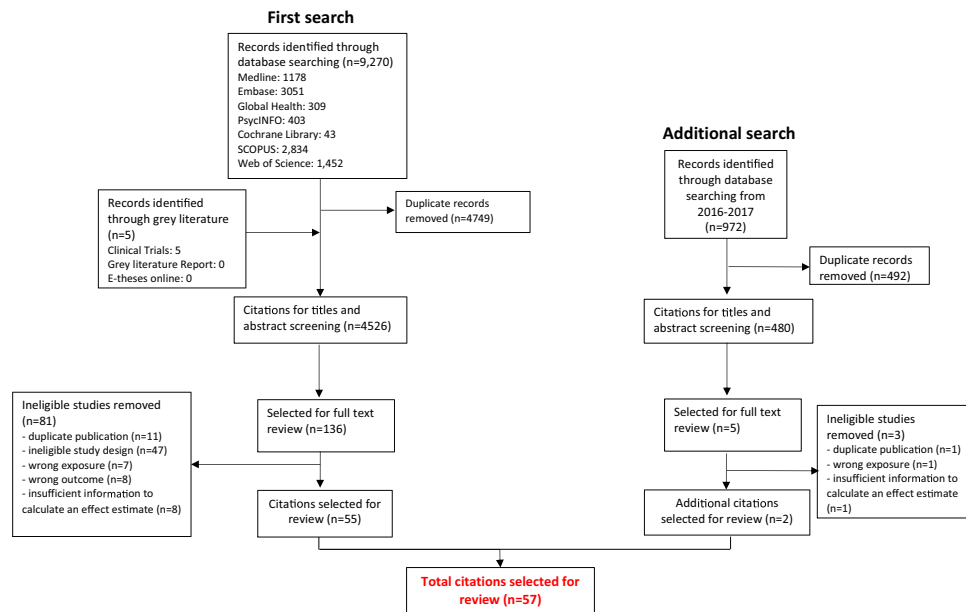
First search

Records identified through database searching (n=9,270)
Medline: 1178
Embase: 3051
Global Health: 309
PsycINFO: 403
Cochrane Library: 43
SCOPUS: 2,834
Web of Science: 1,452

Records identified through grey literature (n=5)
Clinical Trials: 5
Grey literature Report: 0
E-theses online: 0

Duplicate records removed (n=4749)

Citations for titles and abstract screening (n=4526)

Ineligible studies removed (n=81)
- duplicate publication (n=11)
- ineligible study design (n=47)
- wrong exposure (n=7)
- wrong outcome (n=8)
- insufficient information to calculate an effect estimate (n=8)

Selected for full text review (n=136)

Citations selected for review (n=55)

Additional search

Records identified through database searching from 2016-2017 (n=972)

Duplicate records removed (n=492)

Citations for titles and abstract screening (n=480)

Selected for full text review (n=5)

Ineligible studies removed (n=3)
- duplicate publication (n=1)
- wrong exposure (n=1)
- insufficient information to calculate an effect estimate (n=1)

Additional citations selected for review (n=2)

Total citations selected for review (n=57)